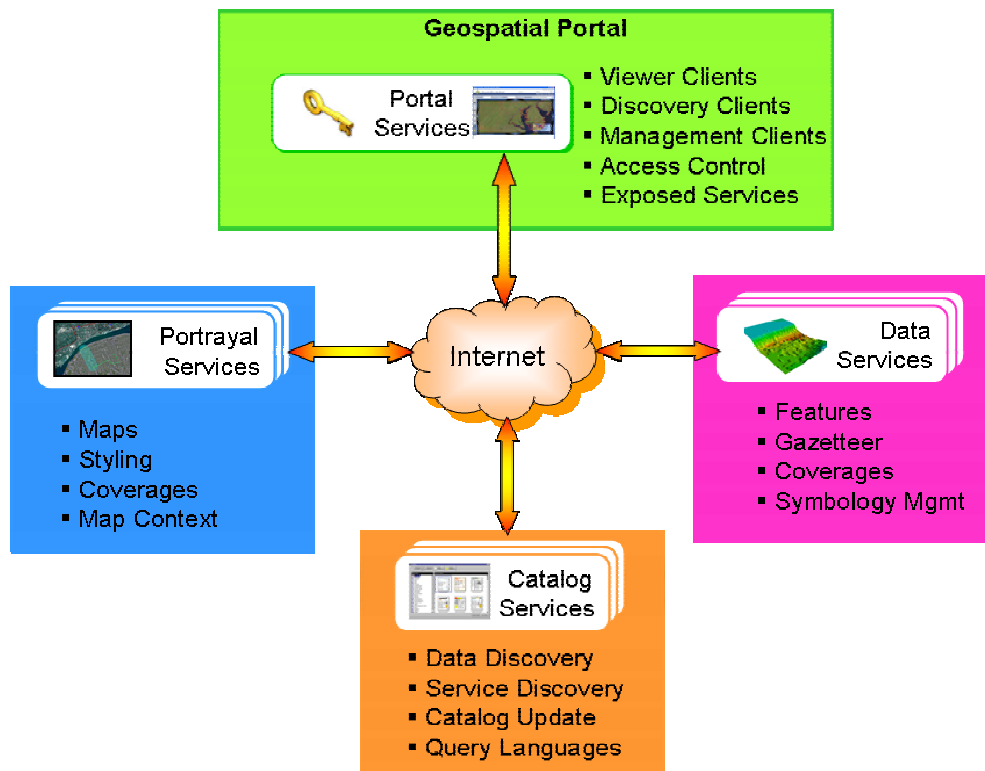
Geospatial Portal

Portal Services

- Viewer Clients
- Discovery Clients
- Management Clients
- Access Control
- Exposed Services

Portrayal Services

- Maps
- Styling
- Coverages
- Map Context

Internet

Data Services

- Features
- Gazetteer
- Coverages
- Symbology Mgmt

Catalog Services

- Data Discovery
- Service Discovery
- Catalog Update
- Query Languages